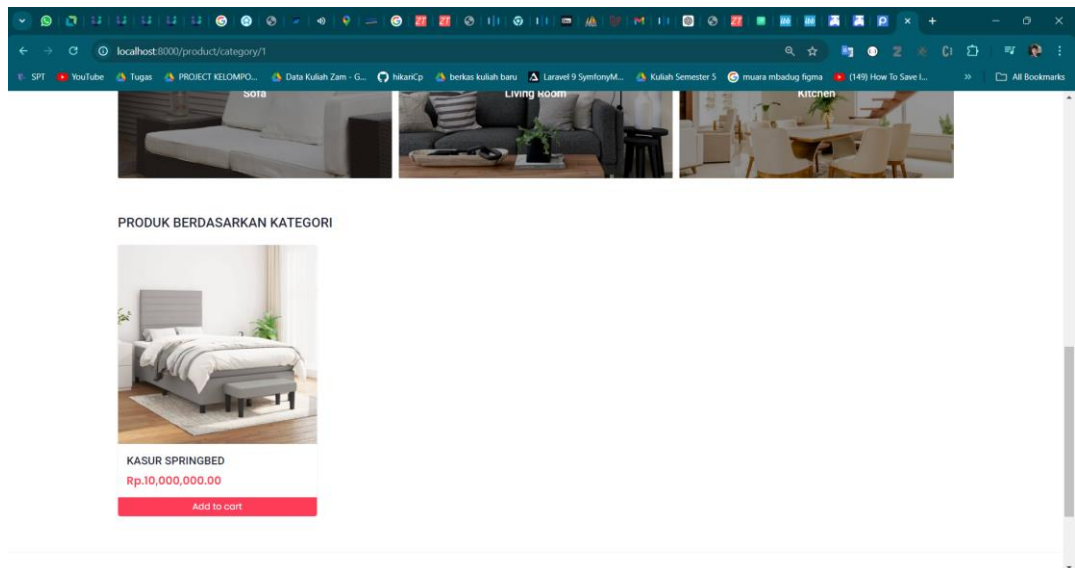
localhost:8000/product/category/1

SPT YouTube Tugas PROJECT KELOMPO... Data Kuliah Zam - G... hikariCp berkas kuliah baru Laravel 9 SymfonyM... Kuliah Semester 5 muara mbadug figma (149) How To Save I... » All Bookmarks

Sofa
Living Room
Kitchen

PRODUK BERDASARKAN KATEGORI

KASUR SPRINGBED
Rp.10,000,000.00
Add to cart